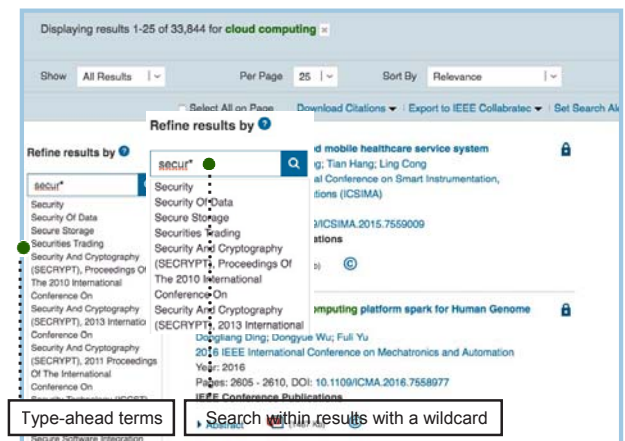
Displaying results 1-25 of 33,844 for cloud computing ×

Show All Results

Per Page 25

Sort By Relevance

Select All on Page

Download Citations

Export to IEEE Collabratec

Set Search Al

Refine results by

secur*

Security
Security Of Data
Secure Storage
Securities Trading
Security And Cryptography (SECRYPT), Proceedings Of The 2010 International Conference On
Security And Cryptography (SECRYPT), 2013 International Conference On
Security And Cryptography (SECRYPT), 2011 Proceedings Of The International Conference On

Refine results by

secur*

Security
Security Of Data
Secure Storage
Securities Trading
Security And Cryptography (SECRYPT), Proceedings Of The 2010 International Conference On
Security And Cryptography (SECRYPT), 2013 International

d mobile healthcare service system
g; Tian Hang; Ling Cong
al Conference on Smart Instrumentation,
tions (ICSIMA)
0/ICSIMA.2015.7559009
ations

omputing platform spark for Human Genome
Dongliang Ding; Dongyue Wu; Fuli Yu
2016 IEEE International Conference on Mechatronics and Automation
Year: 2016
Pages: 2605 - 2610, DOI: 10.1109/ICMA.2016.7558977
IEEE Conference Publications

Secure Software Integration

Type-ahead terms

Search within results with a wildcard